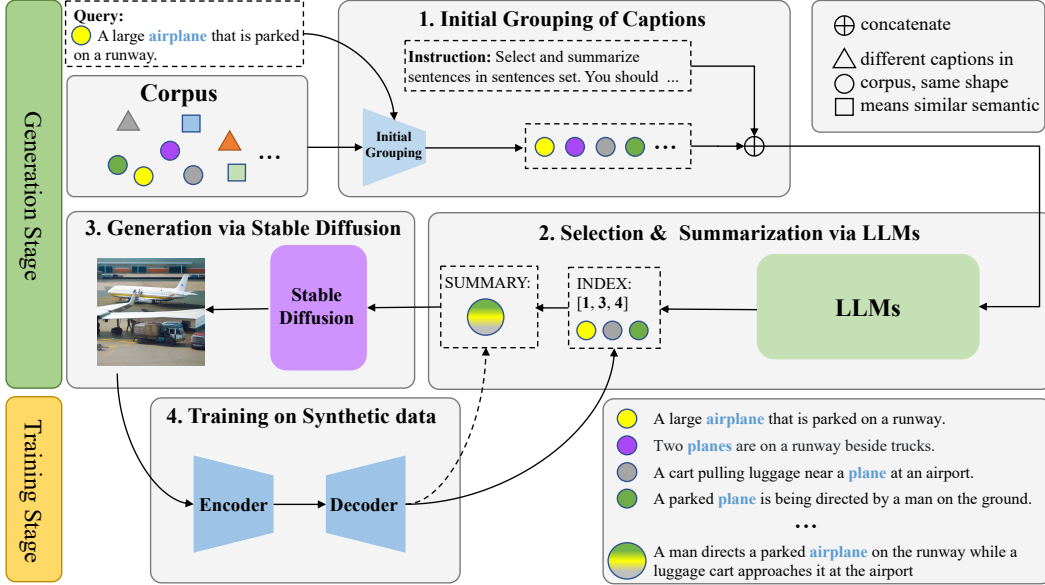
Generation Stage

Training Stage

Query:
A large airplane that is parked on a runway.

1. Initial Grouping of Captions

Instruction: Select and summarize sentences in sentences set. You should ...

$\oplus$ concatenate
different captions in corpus, same shape means similar semantic

Corpus

...

Initial Grouping

...

3. Generation via Stable Diffusion

Stable Diffusion

2. Selection & Summarization via LLMs

SUMMARY:

INDEX:
[1, 3, 4]

LLMs

4. Training on Synthetic data

Encoder

Decoder

A large airplane that is parked on a runway.
Two planes are on a runway beside trucks.
A cart pulling luggage near a plane at an airport.
A parked plane is being directed by a man on the ground.
...
A man directs a parked airplane on the runway while a luggage cart approaches it at the airport